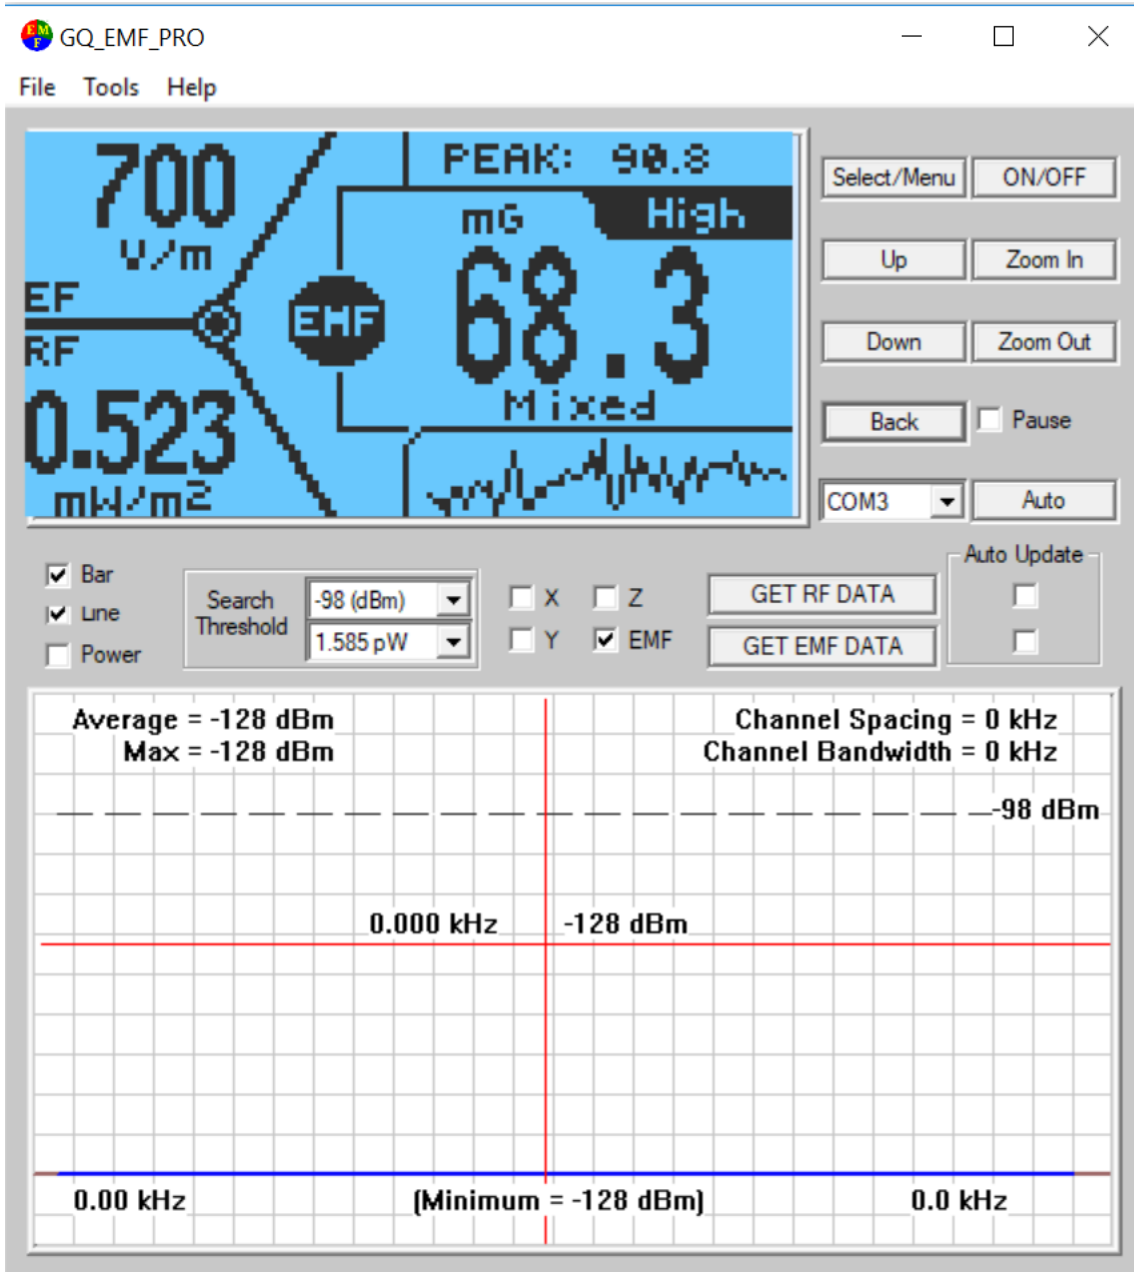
GQ_EMF_PRO

File Tools Help

700
V/m
EF
RF
0.523
mW/m²

PEAK: 90.8
mG High
EMF
68.3
Mixed

Select/Menu ON/OFF
Up Zoom In
Down Zoom Out
Back Pause
COM3 Auto

Bar
Line
Power

Search Threshold
-98 (dBm)
1.585 pW

X Z
Y EMF

GET RF DATA
GET EMF DATA

Auto Update

Average = -128 dBm
Max = -128 dBm
Channel Spacing = 0 kHz
Channel Bandwidth = 0 kHz
-98 dBm
0.000 kHz
-128 dBm
0.00 kHz
(Minimum = -128 dBm)
0.0 kHz